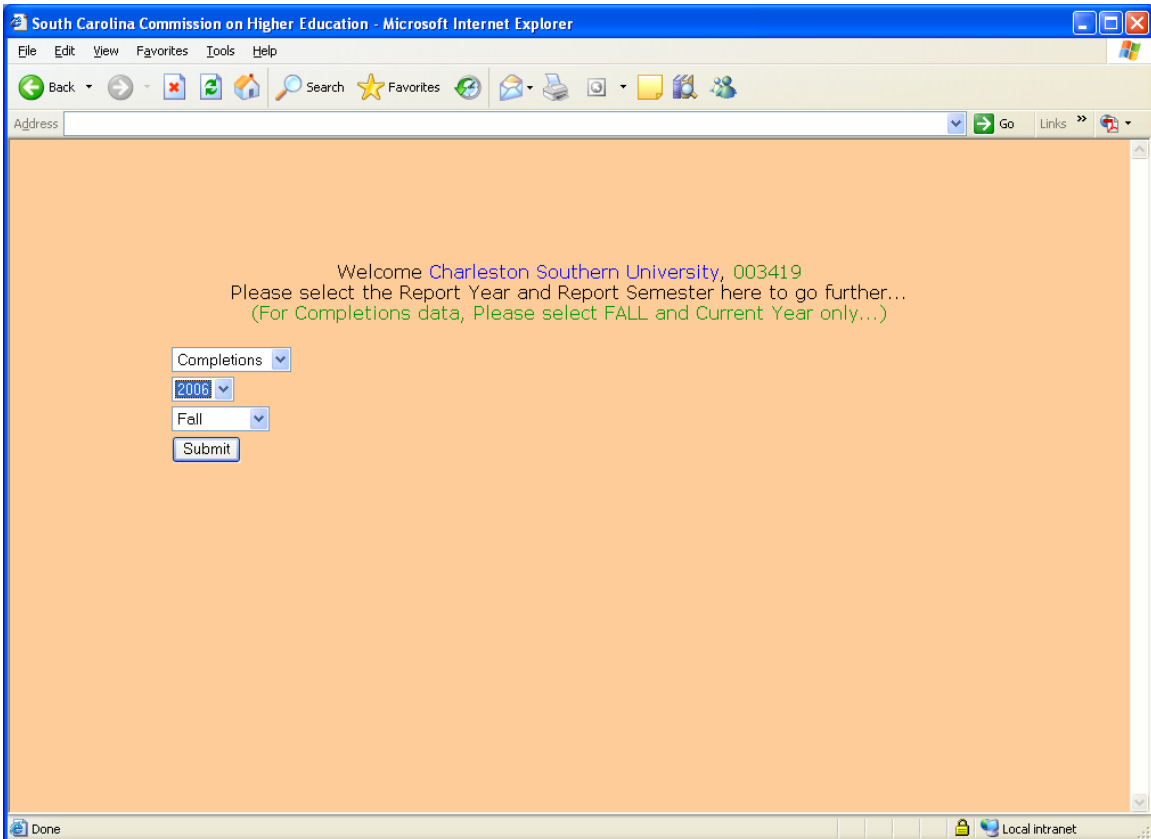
South Carolina Commission on Higher Education - Microsoft Internet Explorer

File Edit View Favorites Tools Help

Back Search Favorites

Address Go Links »

Welcome Charleston Southern University, 003419
Please select the Report Year and Report Semester here to go further...
(For Completions data, Please select FALL and Current Year only...)

Completions
2006
Fall
Submit

Done Local intranet